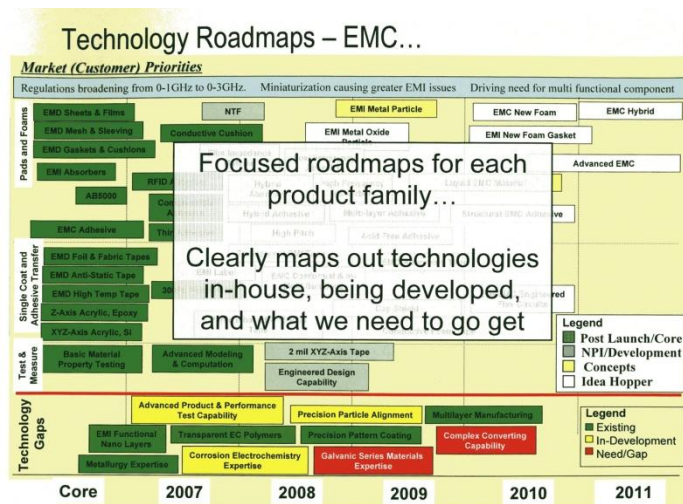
Technology Roadmaps – EMC…

Market (Customer) Priorities

Regulations broadening from 0-1GHz to 0-3GHz. Miniaturization causing greater EMI issues Driving need for multi functional component

Pads and Foams

EMD Sheets & Films

EMD Mesh & Sleeving

EMD Gaskets & Cushions

EMI Absorbers

AB5000

NTF

Conductive Cushion

RFID A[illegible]

Co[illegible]

Thi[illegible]

EMI Metal Particle

EMI Metal Oxide Particle

EMC New Foam

EMC Hybrid

EMI New Foam Gasket

Advanced EMC

Hybrid Adhesive

Multi layer adhesive

Structural EMC Adhesive

High Pitch

Liquid EMC Material

Single Coat and Adhesive Transfer

EMC Adhesive

EMD Foil & Fabric Tapes

EMD Anti-Static Tape

EMD High Temp Tape

Z-Axis Acrylic, Epoxy

XYZ-Axis Acrylic, SI

EMI Label

30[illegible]

Engineered

Focused roadmaps for each product family…

Clearly maps out technologies in-house, being developed, and what we need to go get

Legend

Post Launch/Core

NPI/Development

Concepts

Idea Hopper

Test & Measure

Basic Material Property Testing

Advanced Modeling & Computation

2 mil XYZ-Axis Tape

Engineered Design Capability

Technology Gaps

Advanced Product & Performance Test Capability

Precision Particle Alignment

Multilayer Manufacturing

EMI Functional Nano Layers

Transparent EC Polymers

Precision Pattern Coating

Complex Converting Capability

Metallurgy Expertise

Corrosion Electrochemistry Expertise

Galvanic Series Materials Expertise

Legend

Existing

In-Development

Need/Gap

Core 2007 2008 2009 2010 2011